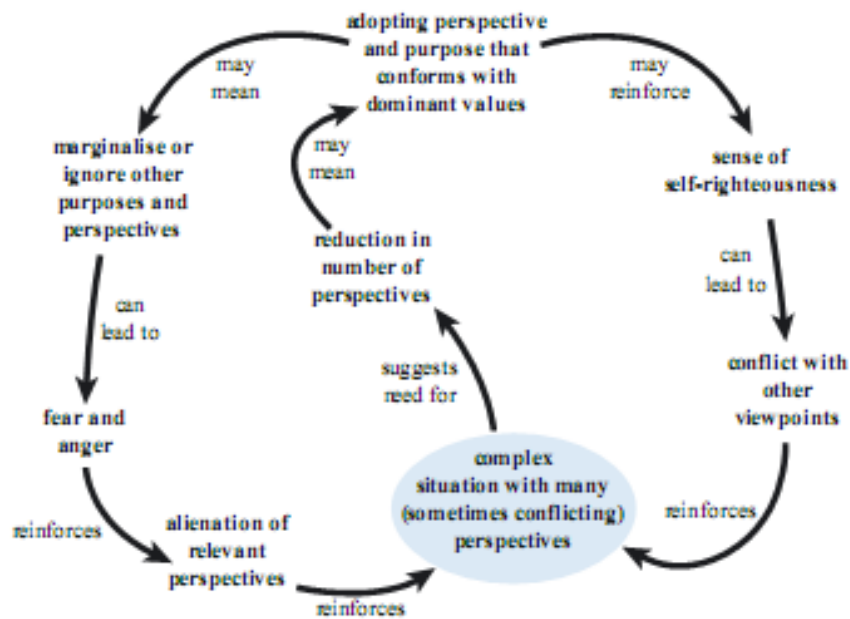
adopting perspective and purpose that conforms with dominant values

may mean

may reinforce

marginalise or ignore other purposes and perspectives

may mean

sense of self-righteousness

reduction in number of perspectives

can lead to

can lead to

suggests need for

conflict with other viewpoints

fear and anger

complex situation with many (sometimes conflicting) perspectives

reinforces

alienation of relevant perspectives

reinforces

reinforces